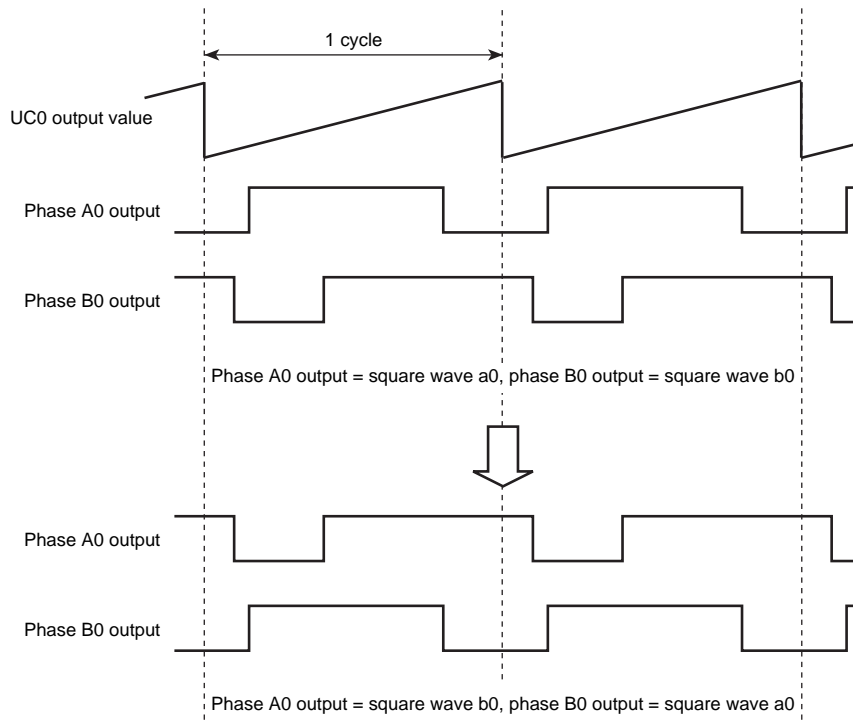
1 cycle

UC0 output value

Phase A0 output

Phase B0 output

Phase A0 output = square wave a0, phase B0 output = square wave b0

Phase A0 output

Phase B0 output

Phase A0 output = square wave b0, phase B0 output = square wave a0